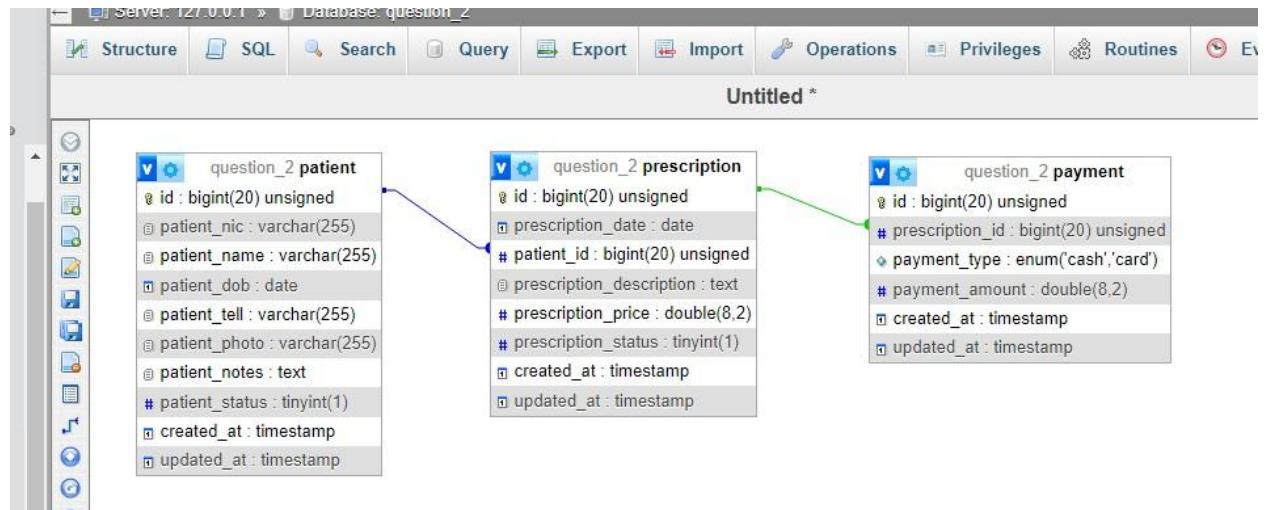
Server: 127.0.0.1 » Database: question_2

Structure SQL Search Query Export Import Operations Privileges Routines Ev

Untitled *

question_2 patient
id : bigint(20) unsigned
patient_nic : varchar(255)
patient_name : varchar(255)
patient_dob : date
patient_tell : varchar(255)
patient_photo : varchar(255)
patient_notes : text
# patient_status : tinyint(1)
created_at : timestamp
updated_at : timestamp

question_2 prescription
id : bigint(20) unsigned
prescription_date : date
# patient_id : bigint(20) unsigned
prescription_description : text
# prescription_price : double(8,2)
# prescription_status : tinyint(1)
created_at : timestamp
updated_at : timestamp

question_2 payment
id : bigint(20) unsigned
# prescription_id : bigint(20) unsigned
payment_type : enum('cash','card')
# payment_amount : double(8,2)
created_at : timestamp
updated_at : timestamp